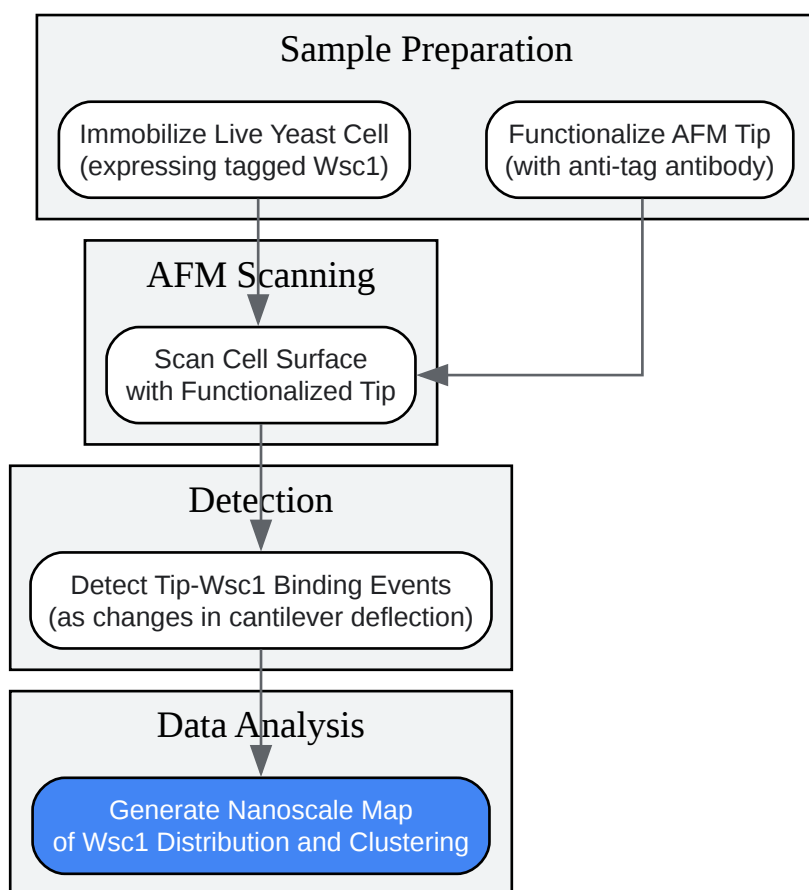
Sample Preparation

Immobilize Live Yeast Cell
(expressing tagged Wsc1)

Functionalize AFM Tip
(with anti-tag antibody)

AFM Scanning

Scan Cell Surface
with Functionalized Tip

Detection

Detect Tip-Wsc1 Binding Events
(as changes in cantilever deflection)

Data Analysis

Generate Nanoscale Map
of Wsc1 Distribution and Clustering